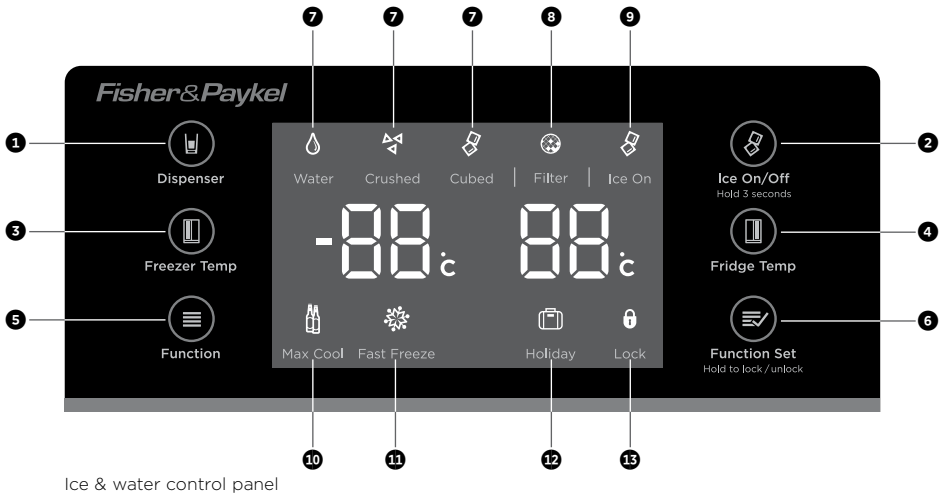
7 7 7 8 9

Fisher&Paykel

1 Dispenser

Water | Crushed | Cubed | Filter | Ice On

2 Ice On/Off
Hold 3 seconds

3 Freezer Temp

-88 °C 88 °C

4 Fridge Temp

5 Function

Max Cool | Fast Freeze | Holiday | Lock

6 Function Set
Hold to lock / unlock

10 11 12 13

Ice & water control panel